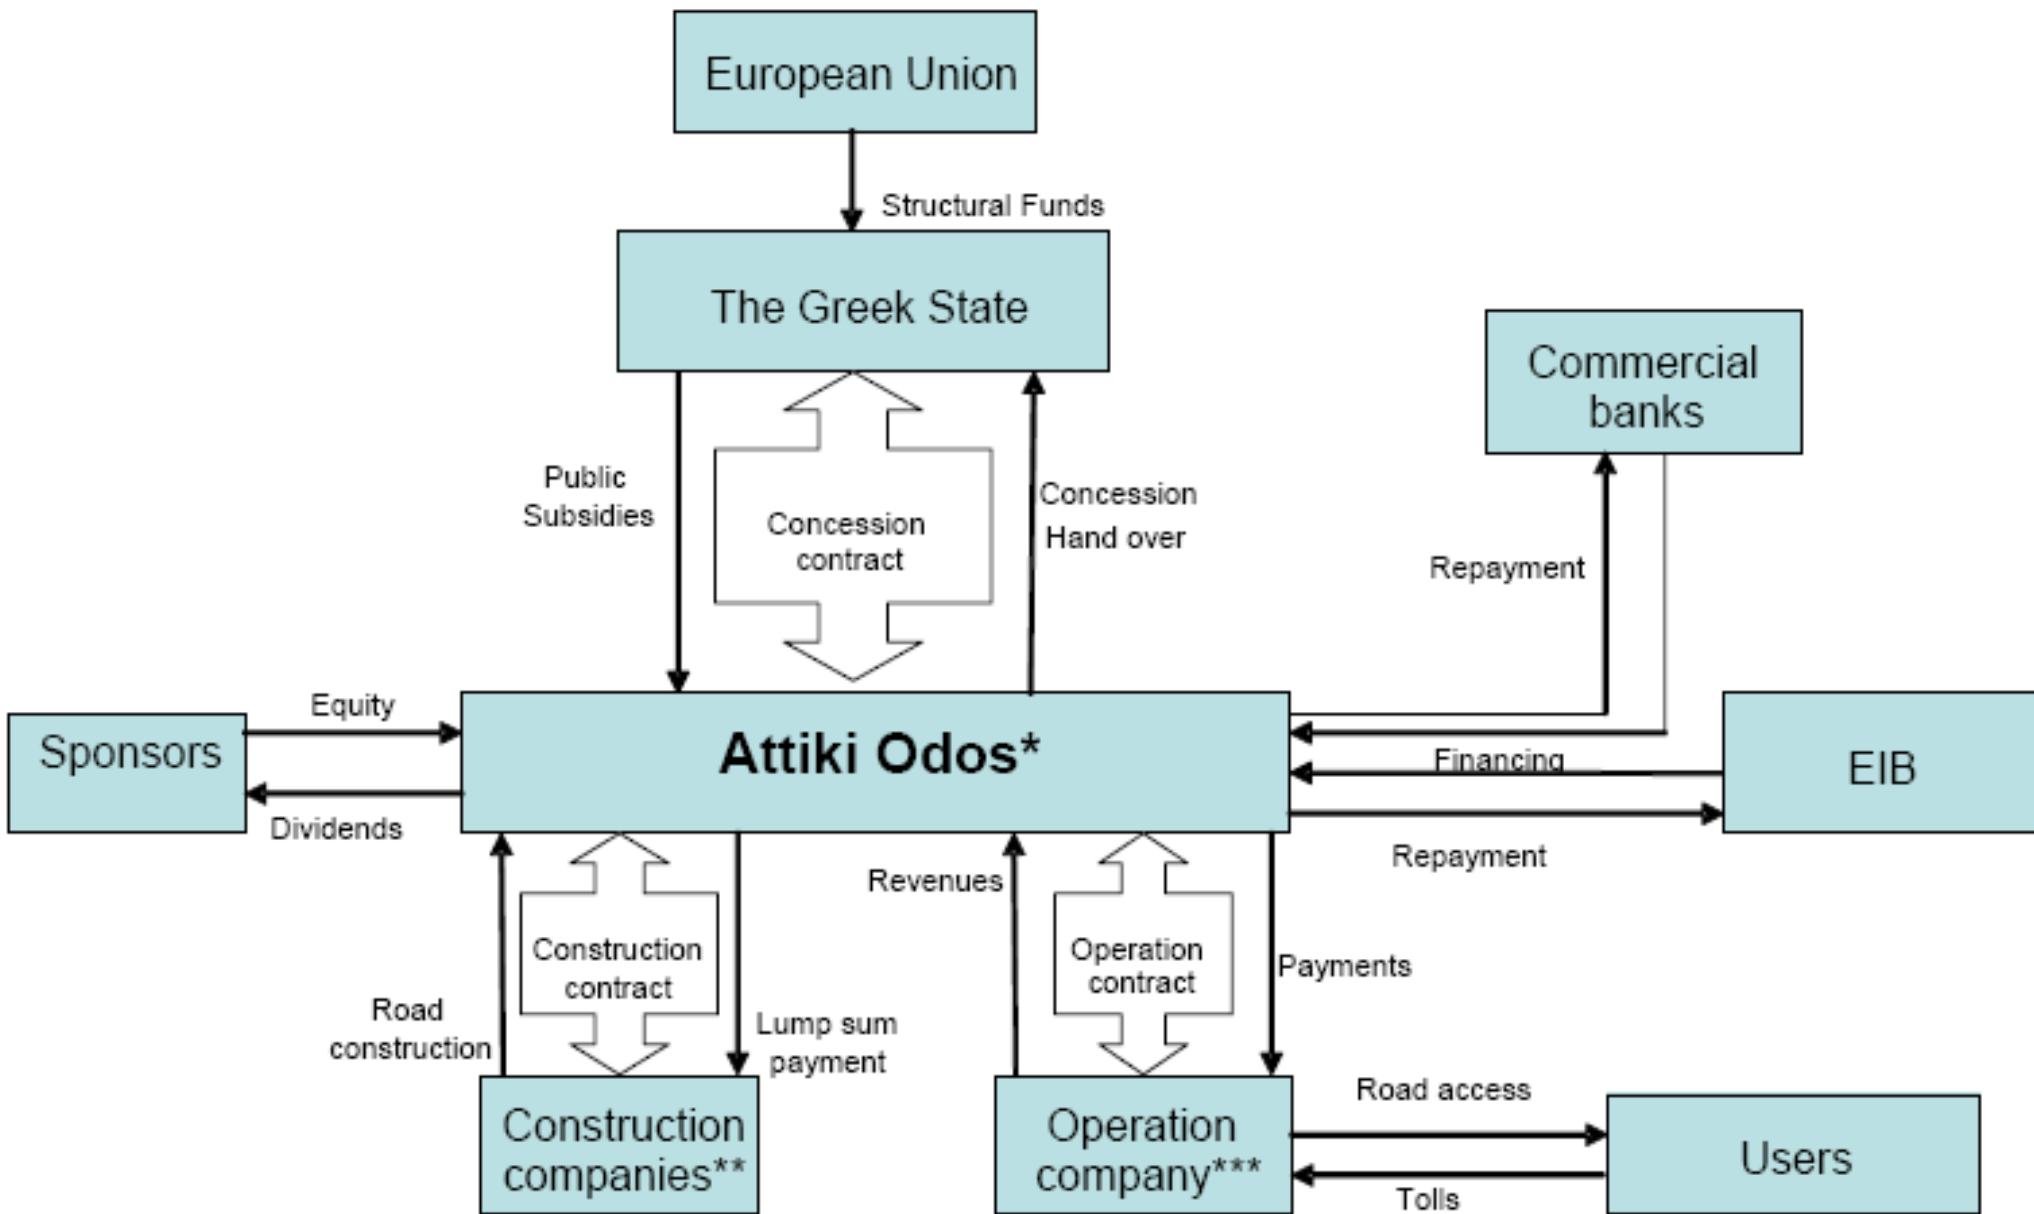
European Union

Structural Funds

The Greek State

Commercial banks

Public Subsidies

Concession contract

Concession Hand over

Repayment

Equity

Sponsors

Attiki Odos*

Financing

EIB

Dividends

Repayment

Revenues

Construction contract

Operation contract

Payments

Road construction

Lump sum payment

Road access

Construction companies**

Operation company***

Users

Tolls